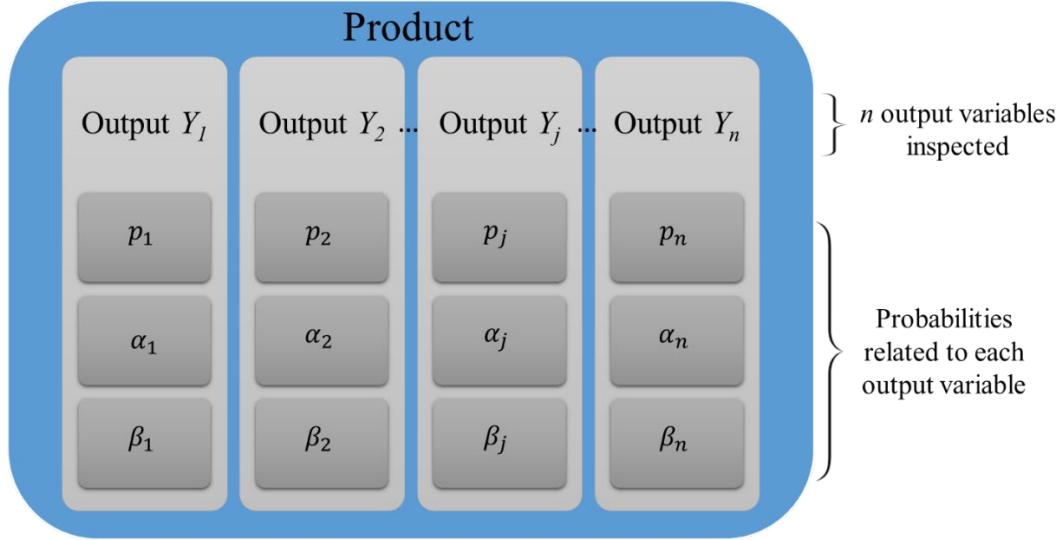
Product

Output $Y_1$

$p_1$

$\alpha_1$

$\beta_1$

Output $Y_2$ ...

$p_2$

$\alpha_2$

$\beta_2$

Output $Y_j$ ...

$p_j$

$\alpha_j$

$\beta_j$

Output $Y_n$

$p_n$

$\alpha_n$

$\beta_n$

$n$ output variables inspected

Probabilities related to each output variable